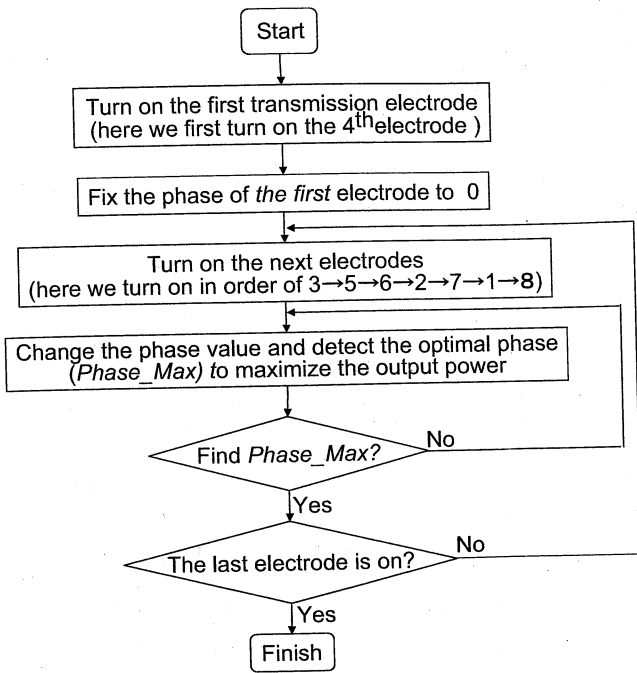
Start

Turn on the first transmission electrode (here we first turn on the 4$^{th}$electrode )

Fix the phase of the first electrode to 0

Turn on the next electrodes (here we turn on in order of 3→5→6→2→7→1→8)

Change the phase value and detect the optimal phase (Phase_Max) to maximize the output power

Find Phase_Max?

No

Yes

The last electrode is on?

No

Yes

Finish